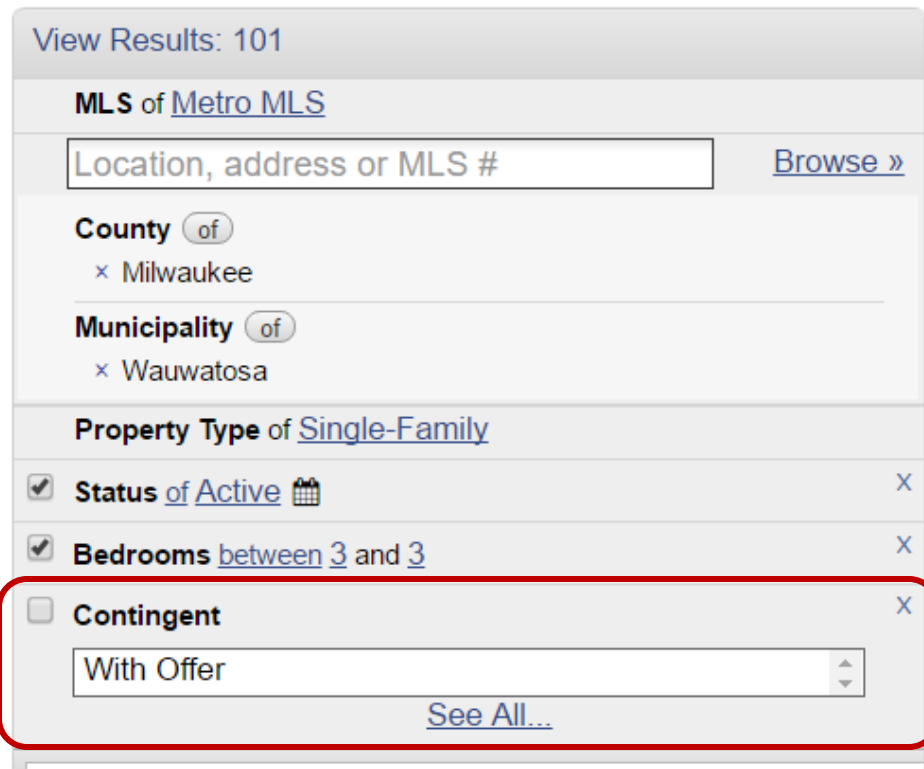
View Results: 101

MLS of Metro MLS

Location, address or MLS #

Browse »

County of
× Milwaukee

Municipality of
× Wauwatosa

Property Type of Single-Family

Status of Active

X

Bedrooms between 3 and 3

X

Contingent

X

With Offer

See All...